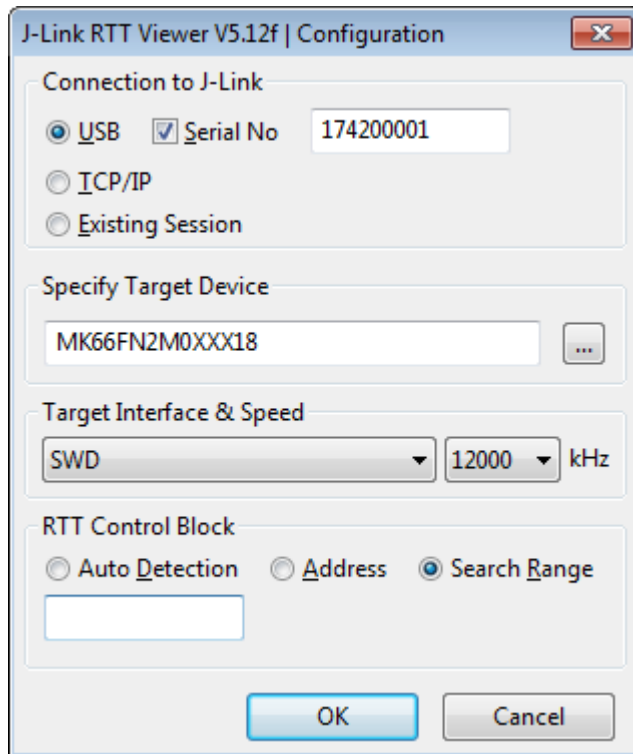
J-Link RTT Viewer V5.12f | Configuration

Connection to J-Link

USB Serial No 174200001

TCP/IP

Existing Session

Specify Target Device

MK66FN2M0XXX18 ...

Target Interface & Speed

SWD 12000 kHz

RTT Control Block

Auto Detection Address Search Range

OK Cancel